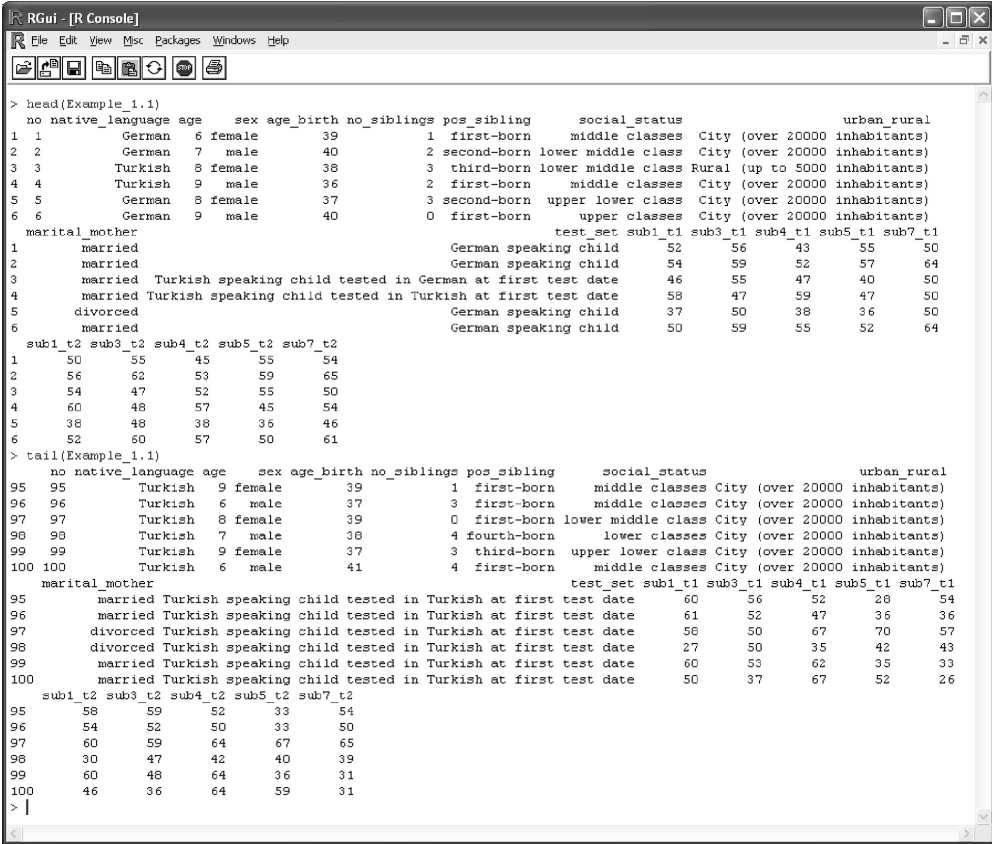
RGui - [R Console]
File Edit View Misc Packages Windows Help

> head(Example_1.1)

| | no | native_language | age | sex | age_birth | no_siblings | pos_sibling | social_status | urban_rural |
|---|---|---|---|---|---|---|---|---|---|
| 1 | 1 | German | 6 | female | 39 | 1 | first-born | middle classes | City (over 20000 inhabitants) |
| 2 | 2 | German | 7 | male | 40 | 2 | second-born | lower middle class | City (over 20000 inhabitants) |
| 3 | 3 | Turkish | 8 | female | 38 | 3 | third-born | lower middle class | Rural (up to 5000 inhabitants) |
| 4 | 4 | Turkish | 9 | male | 36 | 2 | first-born | middle classes | City (over 20000 inhabitants) |
| 5 | 5 | German | 8 | female | 37 | 3 | second-born | upper lower class | City (over 20000 inhabitants) |
| 6 | 6 | German | 9 | male | 40 | 0 | first-born | upper classes | City (over 20000 inhabitants) |

| | marital_mother | test_set | sub1_t1 | sub3_t1 | sub4_t1 | sub5_t1 | sub7_t1 |
|---|---|---|---|---|---|---|---|
| 1 | married | German speaking child | 52 | 56 | 43 | 55 | 50 |
| 2 | married | German speaking child | 54 | 59 | 52 | 57 | 64 |
| 3 | married | Turkish speaking child tested in German at first test date | 46 | 55 | 47 | 40 | 50 |
| 4 | married | Turkish speaking child tested in Turkish at first test date | 58 | 47 | 59 | 47 | 50 |
| 5 | divorced | German speaking child | 37 | 50 | 38 | 36 | 50 |
| 6 | married | German speaking child | 50 | 59 | 55 | 52 | 64 |

| | sub1_t2 | sub3_t2 | sub4_t2 | sub5_t2 | sub7_t2 |
|---|---|---|---|---|---|
| 1 | 50 | 55 | 45 | 55 | 54 |
| 2 | 56 | 62 | 53 | 59 | 65 |
| 3 | 54 | 47 | 52 | 55 | 50 |
| 4 | 60 | 48 | 57 | 45 | 54 |
| 5 | 38 | 48 | 38 | 36 | 46 |
| 6 | 52 | 60 | 57 | 50 | 61 |

> tail(Example_1.1)

| | no | native_language | age | sex | age_birth | no_siblings | pos_sibling | social_status | urban_rural |
|---|---|---|---|---|---|---|---|---|---|
| 95 | 95 | Turkish | 9 | female | 39 | 1 | first-born | middle classes | City (over 20000 inhabitants) |
| 96 | 96 | Turkish | 6 | male | 37 | 3 | first-born | middle classes | City (over 20000 inhabitants) |
| 97 | 97 | Turkish | 8 | female | 39 | 0 | first-born | lower middle class | City (over 20000 inhabitants) |
| 98 | 98 | Turkish | 7 | male | 38 | 4 | fourth-born | lower classes | City (over 20000 inhabitants) |
| 99 | 99 | Turkish | 9 | female | 37 | 3 | third-born | upper lower class | City (over 20000 inhabitants) |
| 100 | 100 | Turkish | 6 | male | 41 | 4 | first-born | middle classes | City (over 20000 inhabitants) |

| | marital_mother | test_set | sub1_t1 | sub3_t1 | sub4_t1 | sub5_t1 | sub7_t1 |
|---|---|---|---|---|---|---|---|
| 95 | married | Turkish speaking child tested in Turkish at first test date | 60 | 56 | 52 | 28 | 54 |
| 96 | married | Turkish speaking child tested in Turkish at first test date | 61 | 52 | 47 | 36 | 36 |
| 97 | divorced | Turkish speaking child tested in Turkish at first test date | 58 | 50 | 67 | 70 | 57 |
| 98 | divorced | Turkish speaking child tested in Turkish at first test date | 27 | 50 | 35 | 42 | 43 |
| 99 | married | Turkish speaking child tested in Turkish at first test date | 60 | 53 | 62 | 35 | 33 |
| 100 | married | Turkish speaking child tested in Turkish at first test date | 50 | 37 | 67 | 52 | 26 |

| | sub1_t2 | sub3_t2 | sub4_t2 | sub5_t2 | sub7_t2 |
|---|---|---|---|---|---|
| 95 | 58 | 59 | 52 | 33 | 54 |
| 96 | 54 | 52 | 50 | 33 | 50 |
| 97 | 60 | 59 | 64 | 67 | 65 |
| 98 | 30 | 47 | 42 | 40 | 39 |
| 99 | 60 | 48 | 64 | 36 | 31 |
| 100 | 46 | 36 | 64 | 59 | 31 |

>